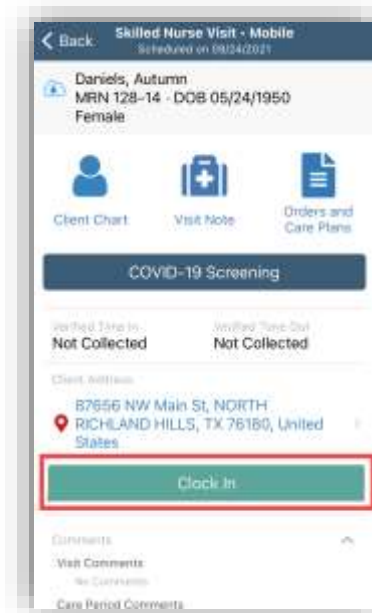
< Back Skilled Nurse Visit - Mobile
Scheduled on 09/24/2021

Daniels, Autumn
MRN 128-14 · DOB 05/24/1950
Female

Client Chart
Visit Note
Orders and Care Plans

COVID-19 Screening

Verified Time In
Not Collected
Verified Time Out
Not Collected

Client Address
87656 NW Main St, NORTH RICHLAND HILLS, TX 76180, United States

Clock In

Comments
Visit Comments
No Comments
Care Period Comments